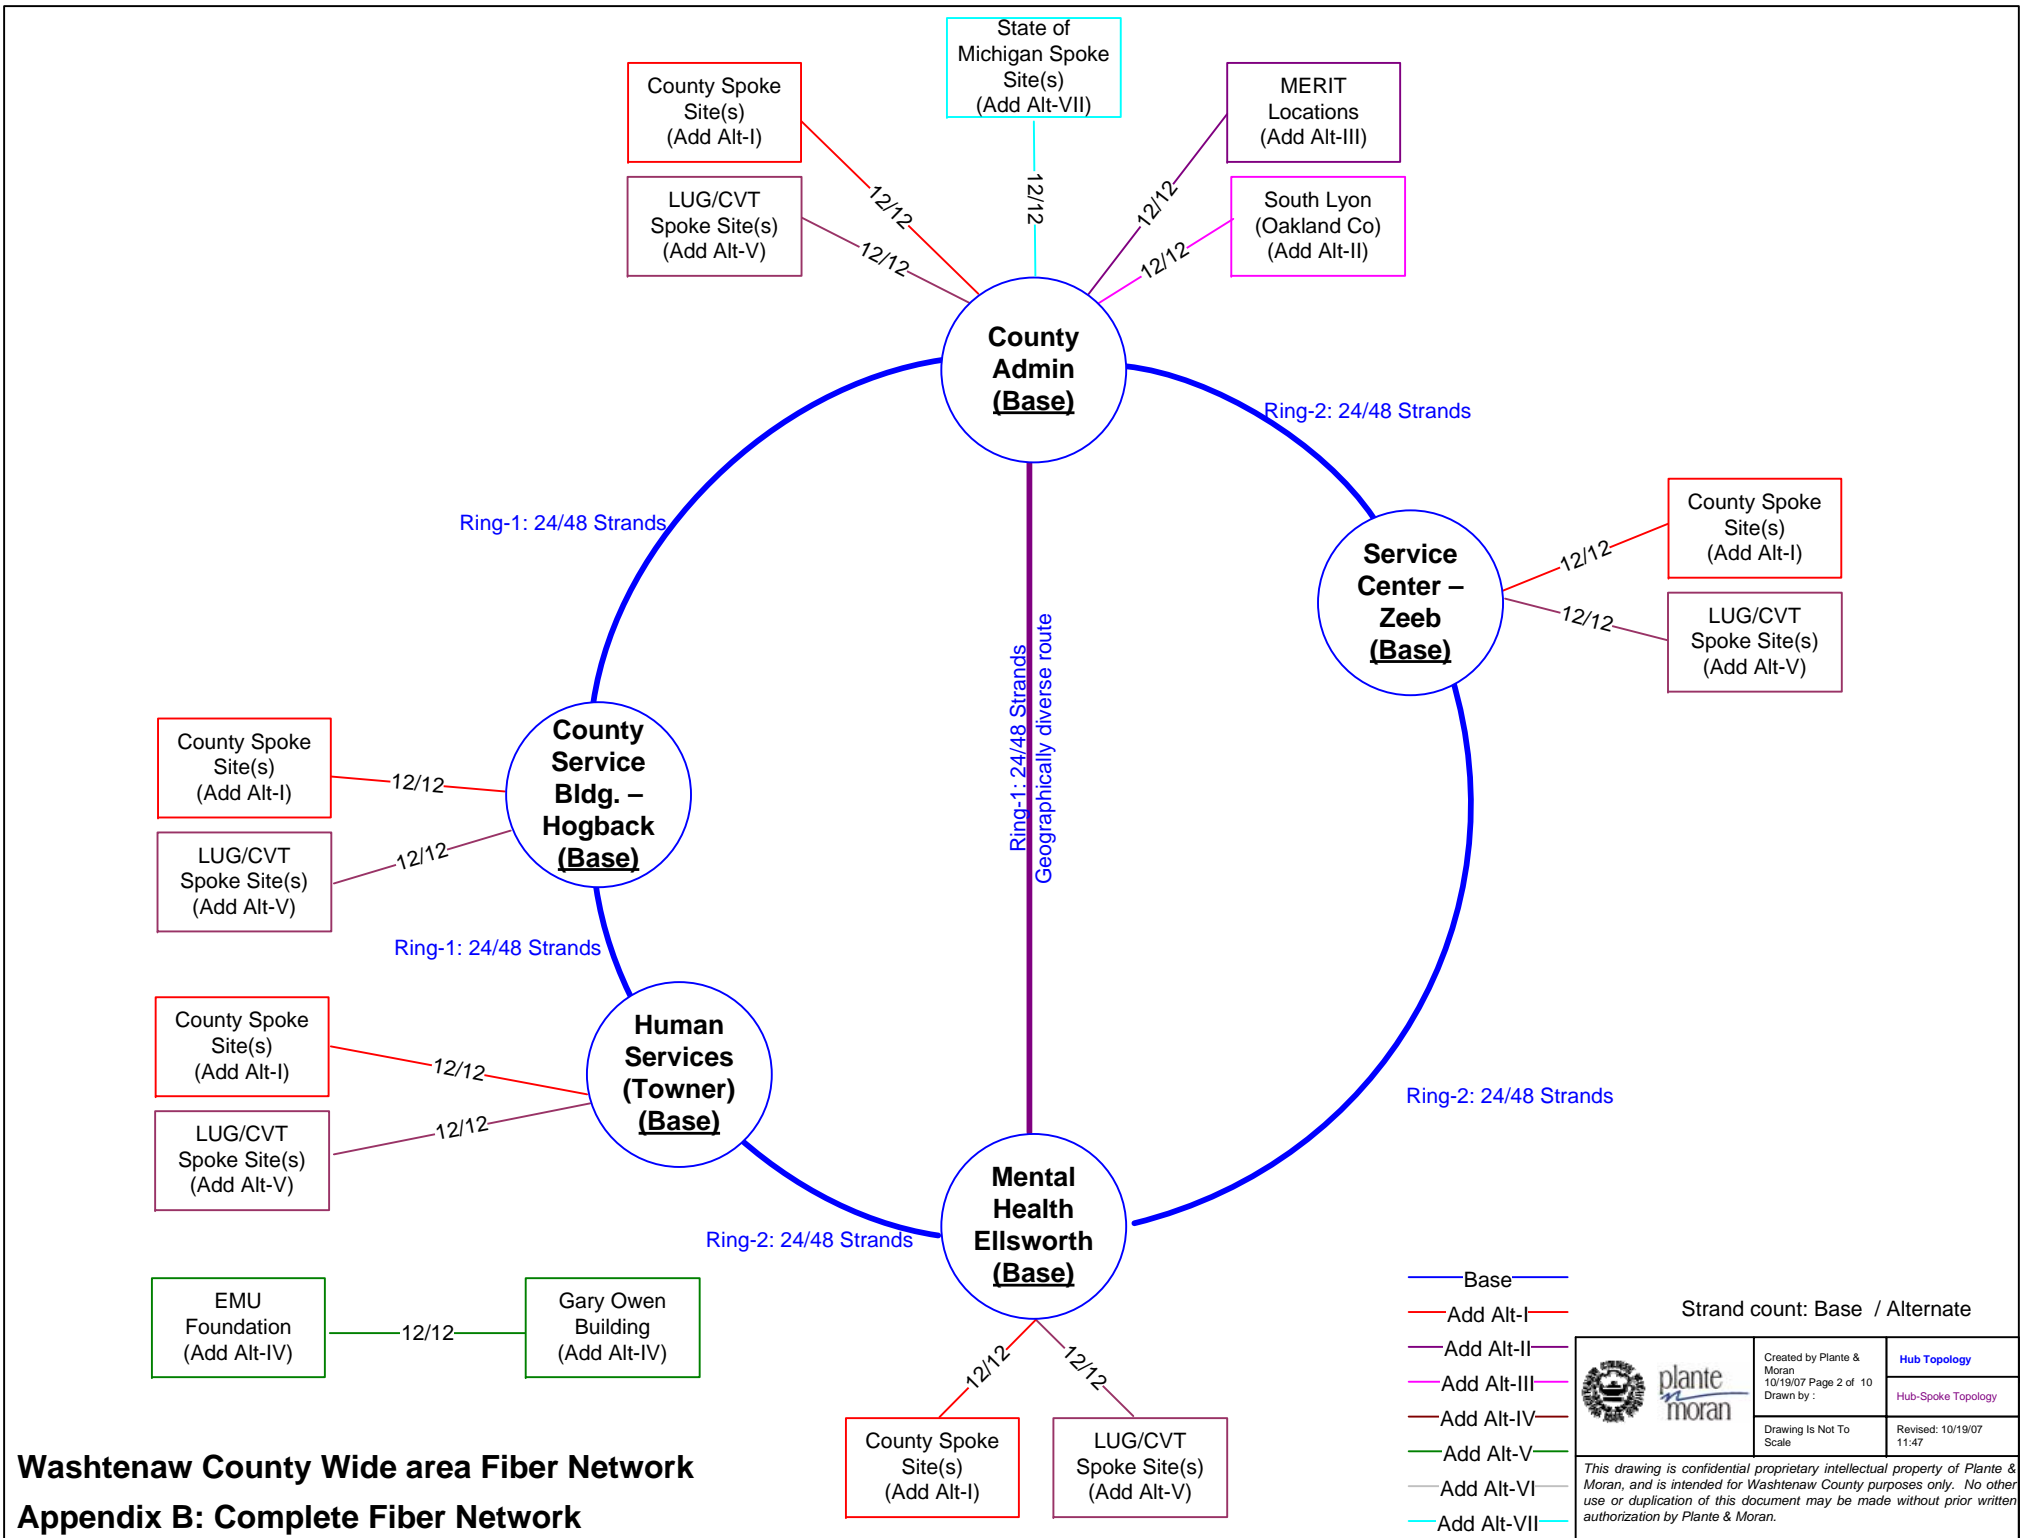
State of Michigan Spoke Site(s) (Add Alt-VII)

County Spoke Site(s) (Add Alt-I)

MERIT Locations (Add Alt-III)

LUG/CVT Spoke Site(s) (Add Alt-V)

South Lyon (Oakland Co) (Add Alt-II)

12/12

12/12

12/12

12/12

12/12

County Admin (Base)

Ring-2: 24/48 Strands

Ring-1: 24/48 Strands

County Spoke Site(s) (Add Alt-I)

Service Center – Zeeb (Base)

12/12

12/12

LUG/CVT Spoke Site(s) (Add Alt-V)

Ring-1: 24/48 Strands

Geographically diverse route

County Spoke Site(s) (Add Alt-I)

12/12

County Service Bldg. – Hogback (Base)

LUG/CVT Spoke Site(s) (Add Alt-V)

12/12

Ring-1: 24/48 Strands

County Spoke Site(s) (Add Alt-I)

Human Services (Towner) (Base)

12/12

12/12

LUG/CVT Spoke Site(s) (Add Alt-V)

Ring-2: 24/48 Strands

Ring-2: 24/48 Strands

Mental Health Ellsworth (Base)

EMU Foundation (Add Alt-IV)

12/12

Gary Owen Building (Add Alt-IV)

12/12

12/12

County Spoke Site(s) (Add Alt-I)

LUG/CVT Spoke Site(s) (Add Alt-V)

Base
Add Alt-I
Add Alt-II
Add Alt-III
Add Alt-IV
Add Alt-V
Add Alt-VI
Add Alt-VII

Strand count: Base / Alternate

plante moran

Created by Plante & Moran
10/19/07 Page 2 of 10
Drawn by :

Hub Topology

Hub-Spoke Topology

Drawing Is Not To Scale

Revised: 10/19/07 11:47

This drawing is confidential proprietary intellectual property of Plante & Moran, and is intended for Washtenaw County purposes only. No other use or duplication of this document may be made without prior written authorization by Plante & Moran.

Washtenaw County Wide area Fiber Network

Appendix B: Complete Fiber Network